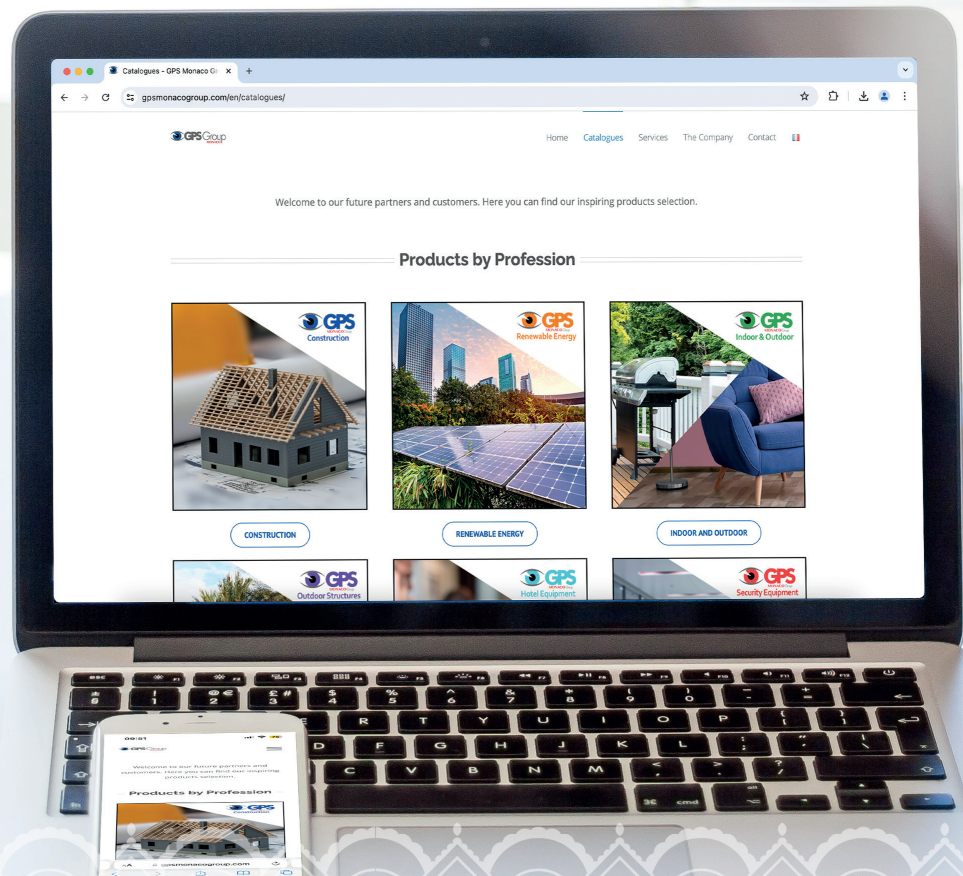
Catalogues - GPS Monaco Gr ×

gpsmonacogroup.com/en/catalogues/

GPS Group

Home Catalogues Services The Company Contact

Welcome to our future partners and customers. Here you can find our inspiring products selection.

Products by Profession

GPS Construction

CONSTRUCTION

GPS Renewable Energy

RENEWABLE ENERGY

GPS Indoor & Outdoor

INDOOR AND OUTDOOR

GPS Outdoor Structures

GPS Hotel Equipment

GPS Security Equipment

09:21

Welcome to our future partners and customers. Here you can find our inspiring products selection.

Products by Profession

GPS Construction

gpsmonacogroup.com